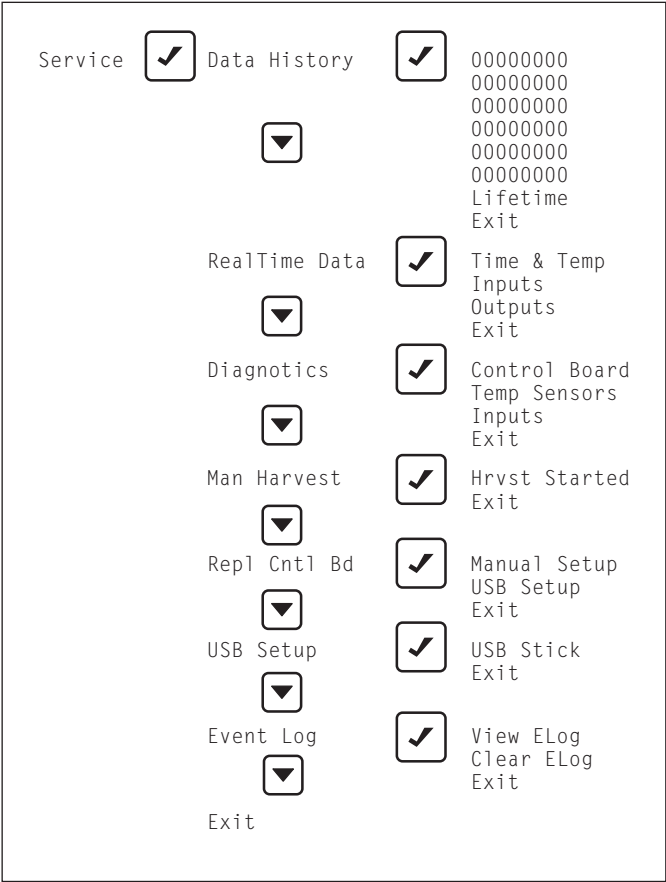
Service Data History

00000000
00000000
00000000
00000000
00000000
00000000
Lifetime
Exit

RealTime Data

Time & Temp
Inputs
Outputs
Exit

Diagnotics

Control Board
Temp Sensors
Inputs
Exit

Man Harvest

Hrvst Started
Exit

Repl Cntl Bd

Manual Setup
USB Setup
Exit

USB Setup

USB Stick
Exit

Event Log

View ELog
Clear ELog
Exit

Exit